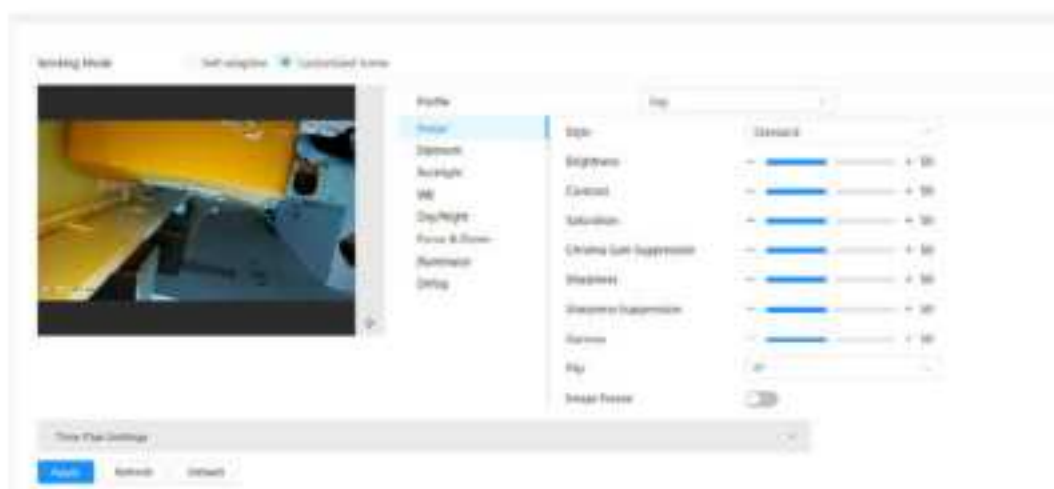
Working Mode　Self-adaptive　Customized Scene

Profile　Day

Image
Exposure
Backlight
WB
Day/Night
Focus & Zoom
Illuminator
Defog

Style　Standard
Brightness　− + 50
Contrast　− + 50
Saturation　− + 50
Chroma Gain Suppression　− + 50
Sharpness　− + 50
Sharpness Suppression　− + 50
Gamma　− + 50
Flip　0°
Image Freeze

Time Plan Settings

Apply　Refresh　Default